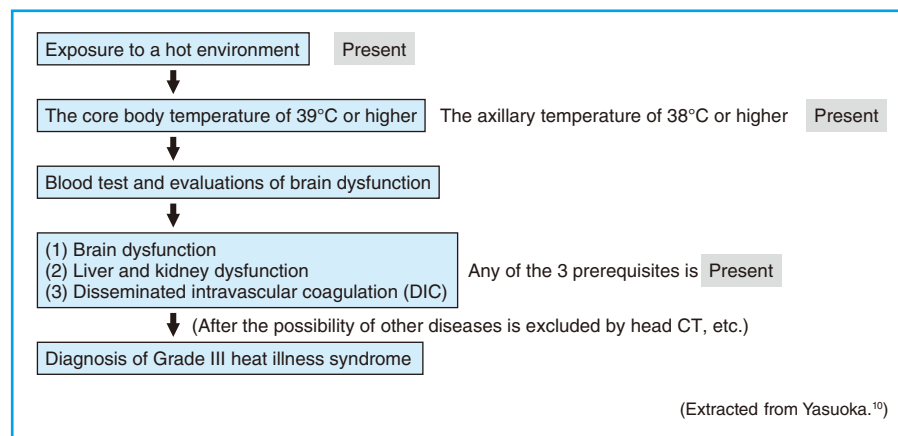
Exposure to a hot environment

Present

The core body temperature of 39°C or higher

The axillary temperature of 38°C or higher

Present

Blood test and evaluations of brain dysfunction

(1) Brain dysfunction
(2) Liver and kidney dysfunction
(3) Disseminated intravascular coagulation (DIC)

Any of the 3 prerequisites is Present

(After the possibility of other diseases is excluded by head CT, etc.)

Diagnosis of Grade III heat illness syndrome

(Extracted from Yasuoka.$^{10}$)